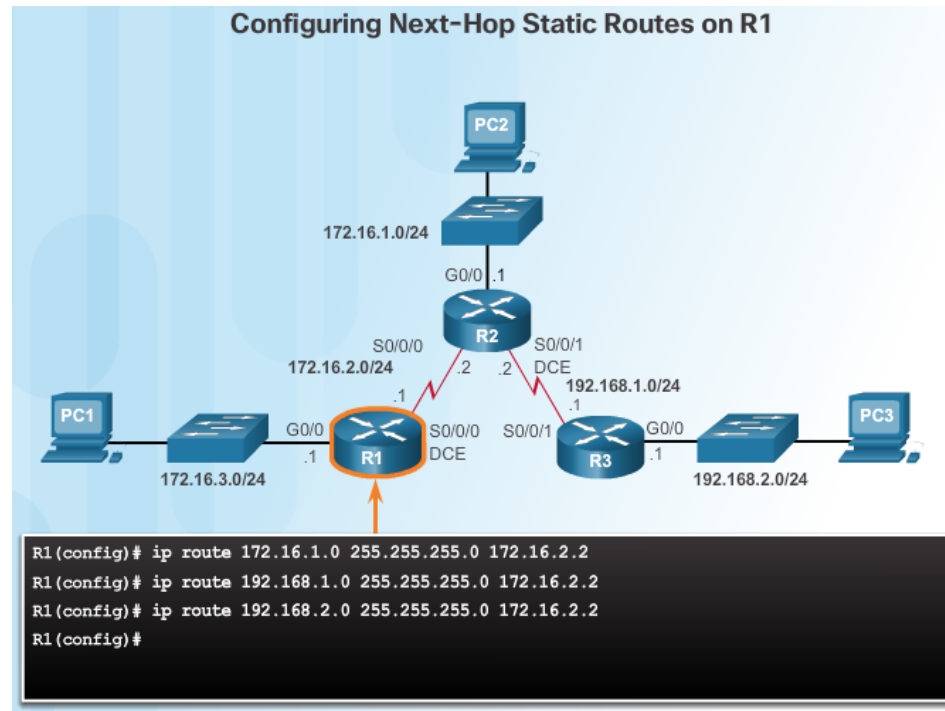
Configuring Next-Hop Static Routes on R1

PC2

172.16.1.0/24

G0/0 .1

R2

S0/0/0

S0/0/1

172.16.2.0/24

.2

.2

DCE

192.168.1.0/24

.1

.1

PC1

G0/0

S0/0/0

S0/0/1

G0/0

PC3

.1

R1

DCE

R3

.1

172.16.3.0/24

192.168.2.0/24

R1(config)# ip route 172.16.1.0 255.255.255.0 172.16.2.2
R1(config)# ip route 192.168.1.0 255.255.255.0 172.16.2.2
R1(config)# ip route 192.168.2.0 255.255.255.0 172.16.2.2
R1(config)#